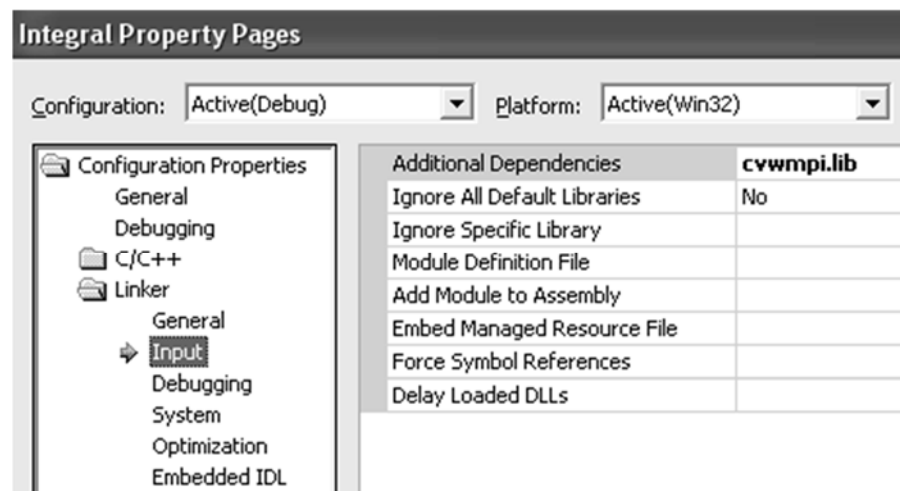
Integral Property Pages

Configuration: Active(Debug)

Platform: Active(Win32)

Configuration Properties
General
Debugging
C/C++
Linker
General
Input
Debugging
System
Optimization
Embedded IDL

| | |
|---|---|
| Additional Dependencies | cvwmpi.lib |
| Ignore All Default Libraries | No |
| Ignore Specific Library | |
| Module Definition File | |
| Add Module to Assembly | |
| Embed Managed Resource File | |
| Force Symbol References | |
| Delay Loaded DLLs | |